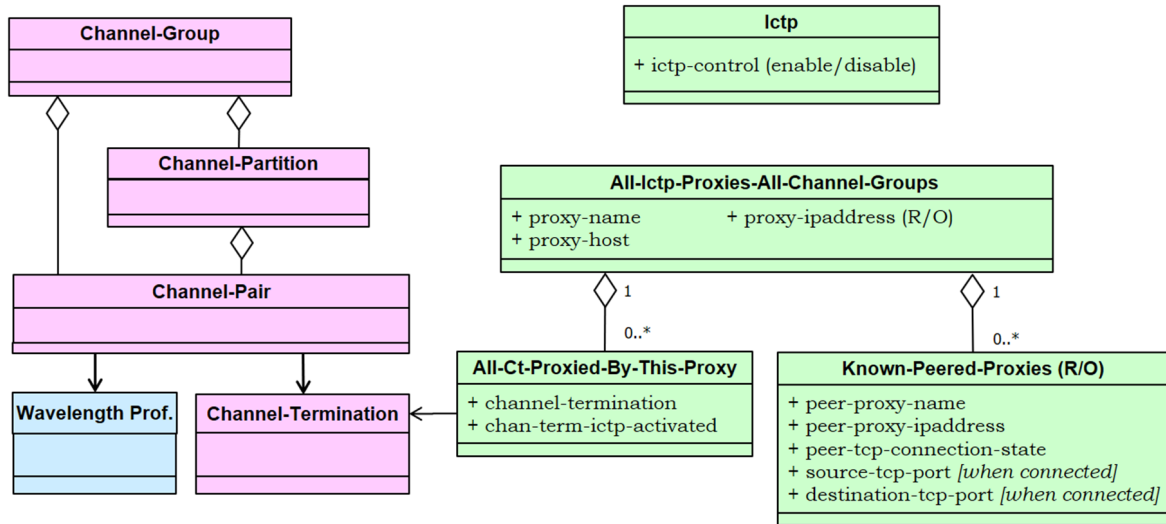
Channel-Group

Ictp

+ ictp-control (enable/disable)

Channel-Partition

All-Ictp-Proxies-All-Channel-Groups

+ proxy-name
+ proxy-host
+ proxy-ipaddress (R/O)

Channel-Pair

1

0..*

1

0..*

All-Ct-Proxied-By-This-Proxy

+ channel-termination
+ chan-term-ictp-activated

Known-Peered-Proxies (R/O)

+ peer-proxy-name
+ peer-proxy-ipaddress
+ peer-tcp-connection-state
+ source-tcp-port *[when connected]*
+ destination-tcp-port *[when connected]*

Wavelength Prof.

Channel-Termination